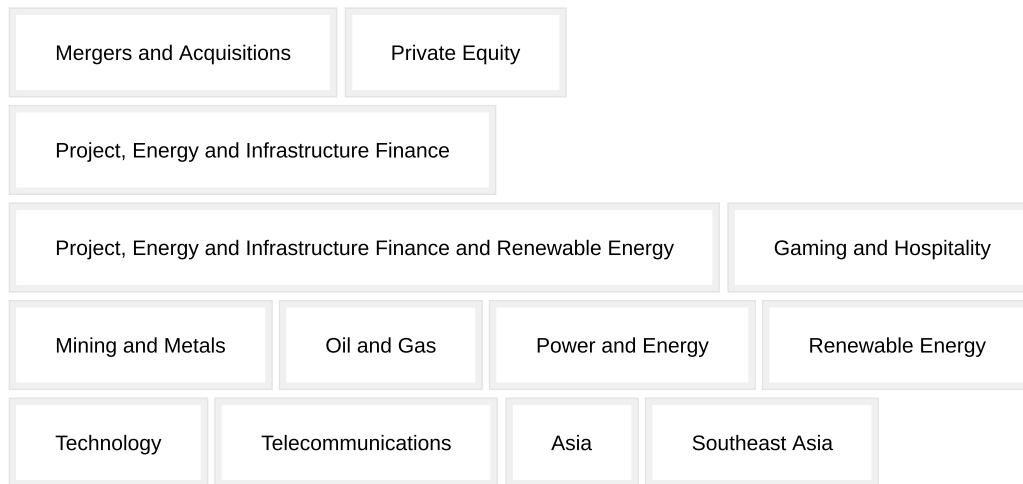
Mergers and Acquisitions

Private Equity

Project, Energy and Infrastructure Finance

Project, Energy and Infrastructure Finance and Renewable Energy

Gaming and Hospitality

Mining and Metals

Oil and Gas

Power and Energy

Renewable Energy

Technology

Telecommunications

Asia

Southeast Asia